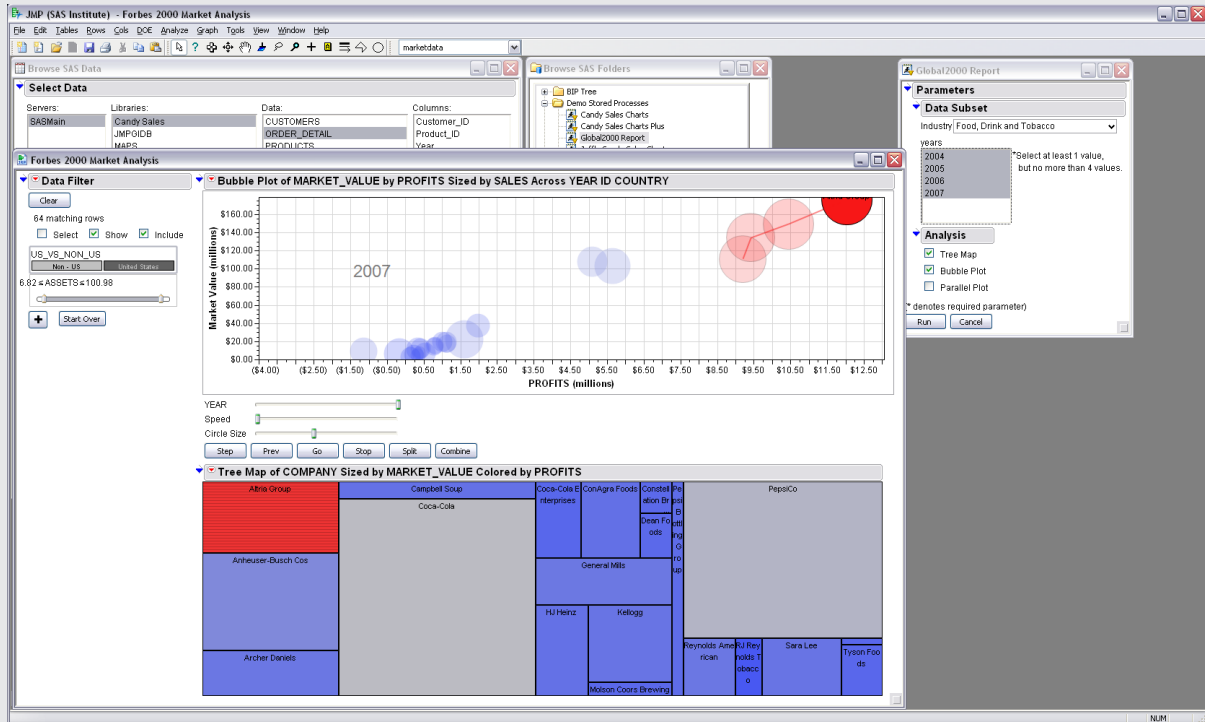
JMP (SAS Institute) - Forbes 2000 Market Analysis

File Edit Tables Rows Cols DOE Analyze Graph Tools View Window Help

marketdata

Browse SAS Data

Select Data

Servers:
SASMain

Libraries:
Candy Sales
JMPGIDB
MAPS

Data:
CUSTOMERS
ORDER_DETAIL
PRODUCTS

Columns:
Customer_ID
Product_ID
Year

Browse SAS Folders

BIP Tree
Demo Stored Processes
Candy Sales Charts
Candy Sales Charts Plus
Global2000 Report

Global2000 Report

Parameters

Data Subset

Industry Food, Drink and Tobacco

years
2004
2005
2006
2007

*Select at least 1 value, but no more than 4 values.

Analysis

Tree Map
Bubble Plot
Parallel Plot

* denotes required parameter)

Run Cancel

Forbes 2000 Market Analysis

Data Filter

Clear

64 matching rows

Select Show Include

US_VS_NON_US
Non - US United States

6.82 ≤ ASSETS ≤ 100.98

Start Over

Bubble Plot of MARKET_VALUE by PROFITS Sized by SALES Across YEAR ID COUNTRY

$160.00
$140.00
$120.00
$100.00
$80.00
$60.00
$40.00
$20.00
$0.00

Market Value (millions)

2007

($4.00) ($2.50) ($1.50) ($0.50) $0.50 $1.50 $2.50 $3.50 $4.50 $5.50 $6.50 $7.50 $8.50 $9.50 $10.50 $11.50 $12.50

PROFITS (millions)

YEAR
Speed
Circle Size

Step Prev Go Stop Split Combine

Tree Map of COMPANY Sized by MARKET_VALUE Colored by PROFITS

Altria Group
Campbell Soup
Coca-Cola
Coca-Cola Enterprises
ConAgra Foods
Constellation Br
Dean Foods
PepsiBottling Group
PepsiCo
Anheuser-Busch Cos
General Mills
HJ Heinz
Kellogg
Archer Daniels
Molson Coors Brewing
Reynolds American
RJ Reynolds Tobacco
Sara Lee
Tyson Foods

NUM